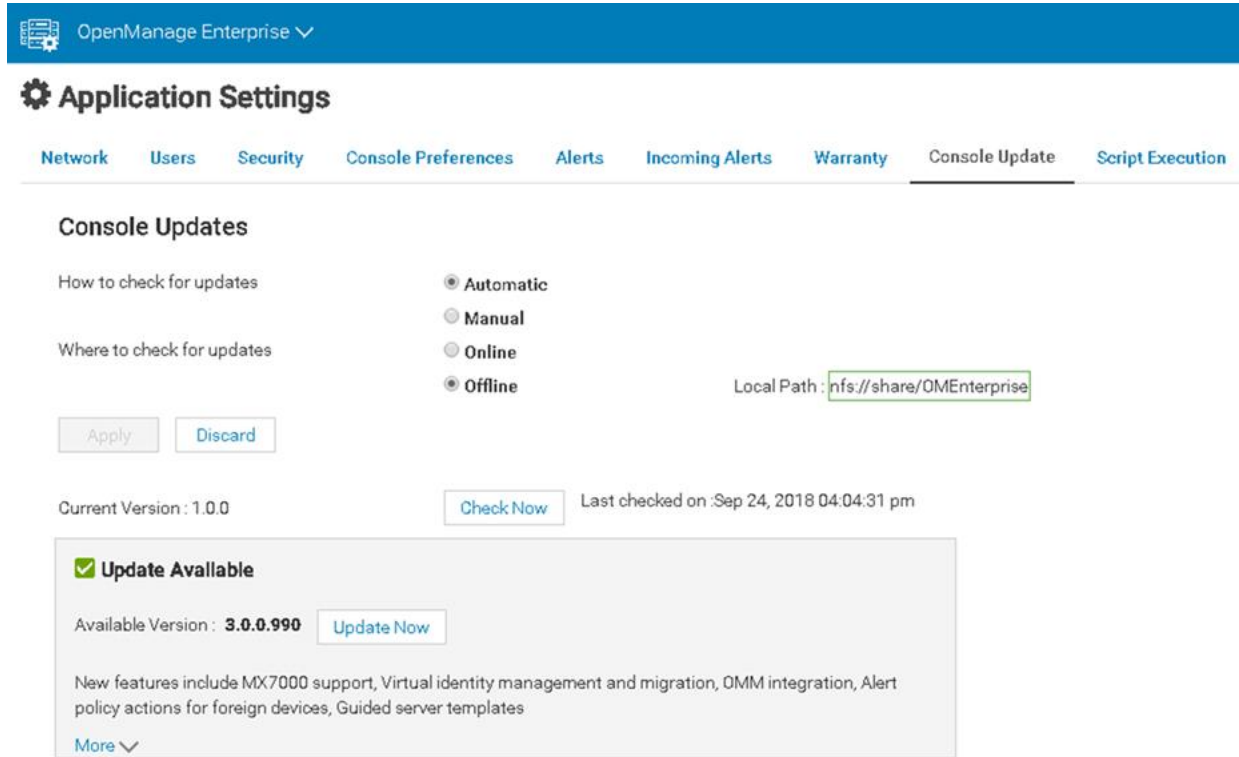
OpenManage Enterprise

Application Settings

Network Users Security Console Preferences Alerts Incoming Alerts Warranty Console Update Script Execution

Console Updates

How to check for updates

Automatic

Manual

Where to check for updates

Online

Offline

Local Path : nfs://share/OMEnterprise

Apply Discard

Current Version : 1.0.0

Check Now

Last checked on :Sep 24, 2018 04:04:31 pm

Update Available

Available Version : 3.0.0.990

Update Now

New features include MX7000 support, Virtual identity management and migration, OMM integration, Alert policy actions for foreign devices, Guided server templates

More